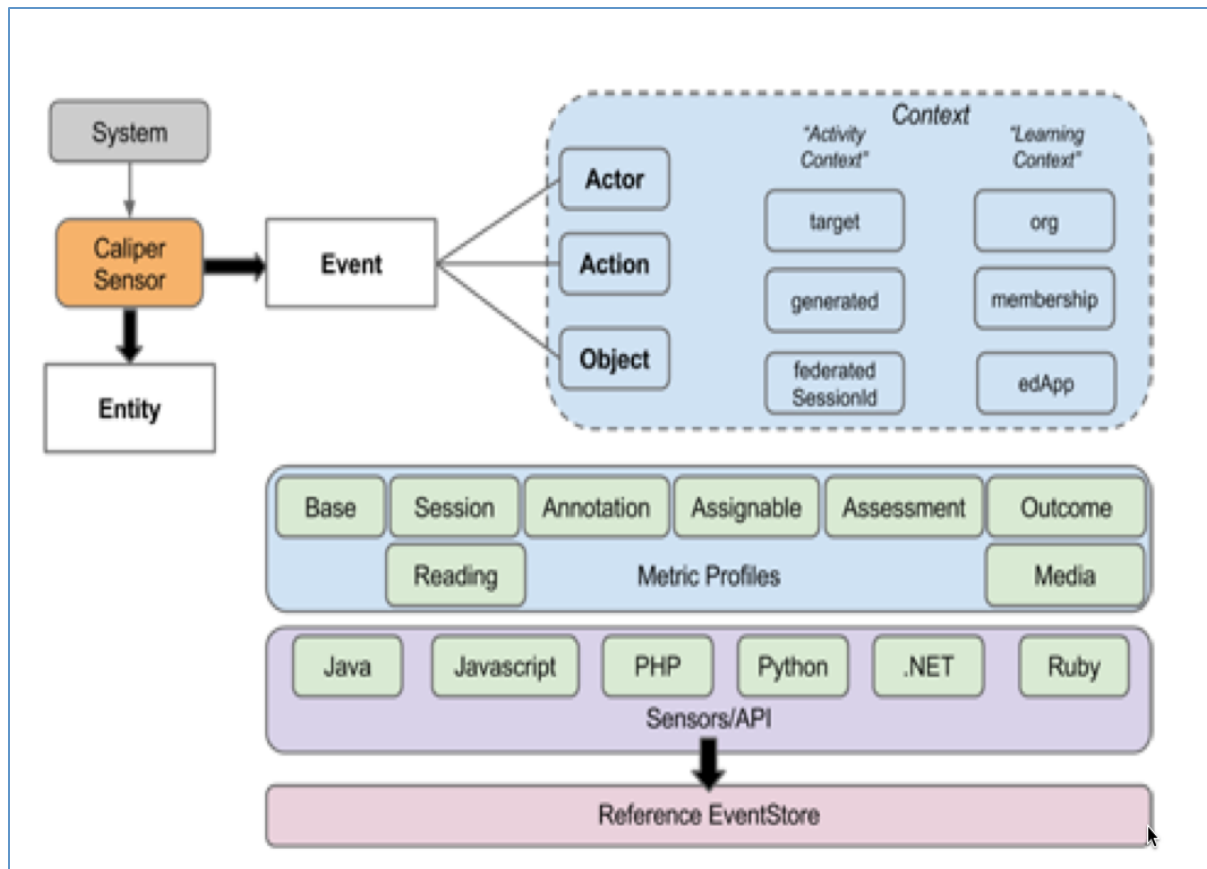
System

Caliper Sensor

Entity

Event

Context

Actor

Action

Object

"Activity Context"

target

generated

federated SessionId

"Learning Context"

org

membership

edApp

Base

Session

Annotation

Assignable

Assessment

Outcome

Reading

Metric Profiles

Media

Java

Javascript

PHP

Python

.NET

Ruby

Sensors/API

Reference EventStore